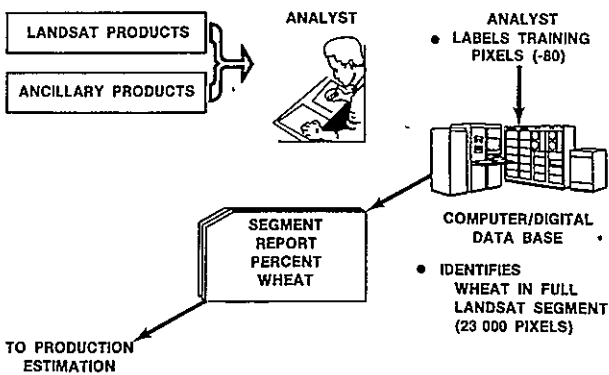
LANDSAT PRODUCTS

ANCILLARY PRODUCTS

ANALYST

ANALYST
● LABELS TRAINING PIXELS (-80)

COMPUTER/DIGITAL DATA BASE

● IDENTIFIES WHEAT IN FULL LANDSAT SEGMENT (23 000 PIXELS)

SEGMENT REPORT PERCENT WHEAT

TO PRODUCTION ESTIMATION